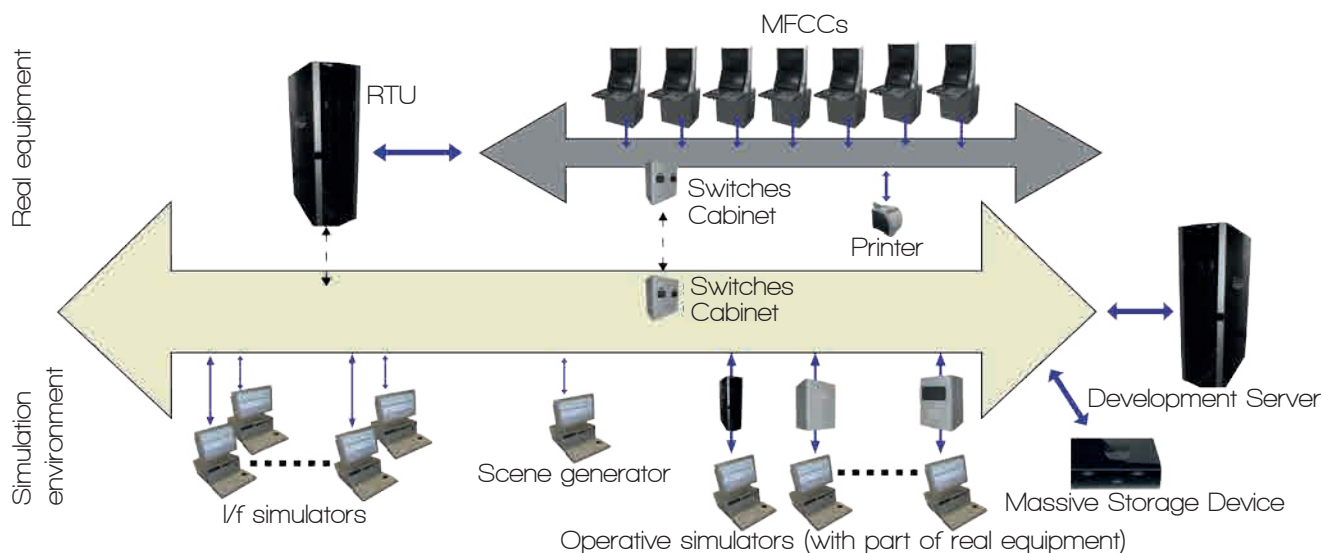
Real equipment

RTU

MFCCs

Switches Cabinet

Printer

Switches Cabinet

Development Server

Simulation environment

I/f simulators

Scene generator

Operative simulators (with part of real equipment)

Massive Storage Device